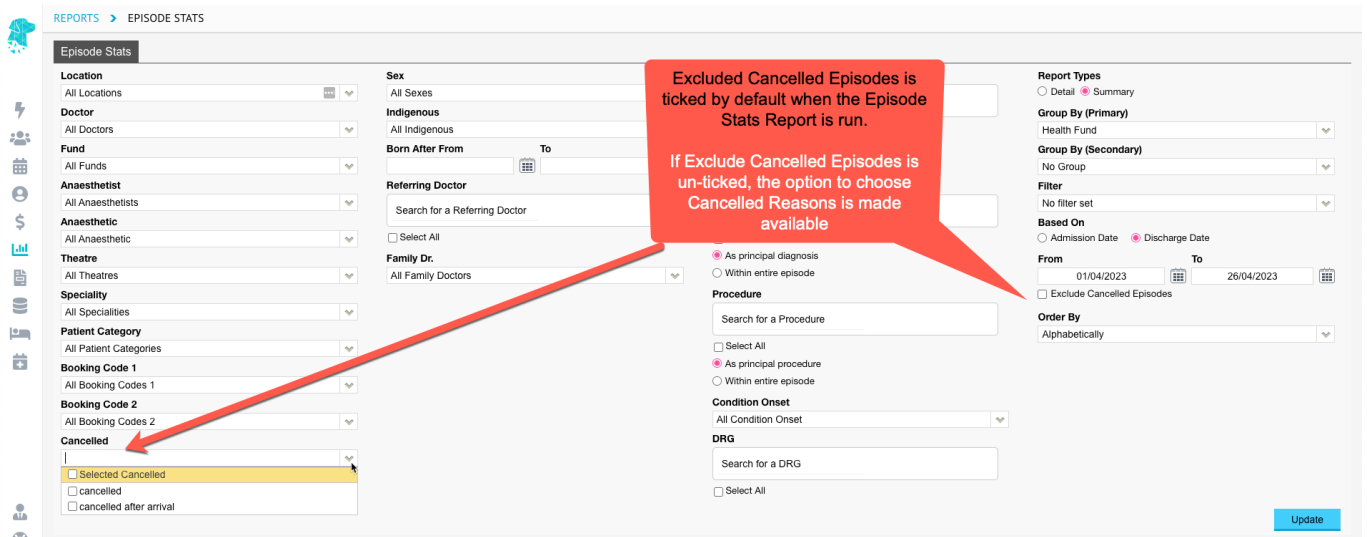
REPORTS > EPISODE STATS

Episode Stats

Location
All Locations
Doctor
All Doctors
Fund
All Funds
Anaesthetist
All Anaesthetists
Anaesthetic
All Anaesthetic
Theatre
All Theatres
Speciality
All Specialities
Patient Category
All Patient Categories
Booking Code 1
All Booking Codes 1
Booking Code 2
All Booking Codes 2
Cancelled
Selected Cancelled
cancelled
cancelled after arrival

Sex
All Sexes
Indigenous
All Indigenous
Born After From
To
Referring Doctor
Search for a Referring Doctor
Select All
Family Dr.
All Family Doctors

Excluded Cancelled Episodes is ticked by default when the Episode Stats Report is run.

If Exclude Cancelled Episodes is un-ticked, the option to choose Cancelled Reasons is made available

As principal diagnosis
Within entire episode
Procedure
Search for a Procedure
Select All
As principal procedure
Within entire episode
Condition Onset
All Condition Onset
DRG
Search for a DRG
Select All

Report Types
Detail
Summary
Group By (Primary)
Health Fund
Group By (Secondary)
No Group
Filter
No filter set
Based On
Admission Date
Discharge Date
From
01/04/2023
To
26/04/2023
Exclude Cancelled Episodes
Order By
Alphabetically

Update